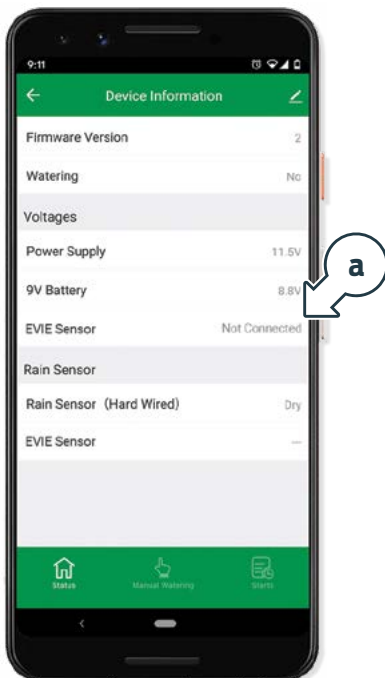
9:11

Device Information

Firmware Version 2

Watering No

Voltages

Power Supply 11.5V

9V Battery 8.8V

EVIE Sensor Not Connected

Rain Sensor

Rain Sensor (Hard Wired) Dry

EVIE Sensor —

a

Status

Manual Watering

Starts